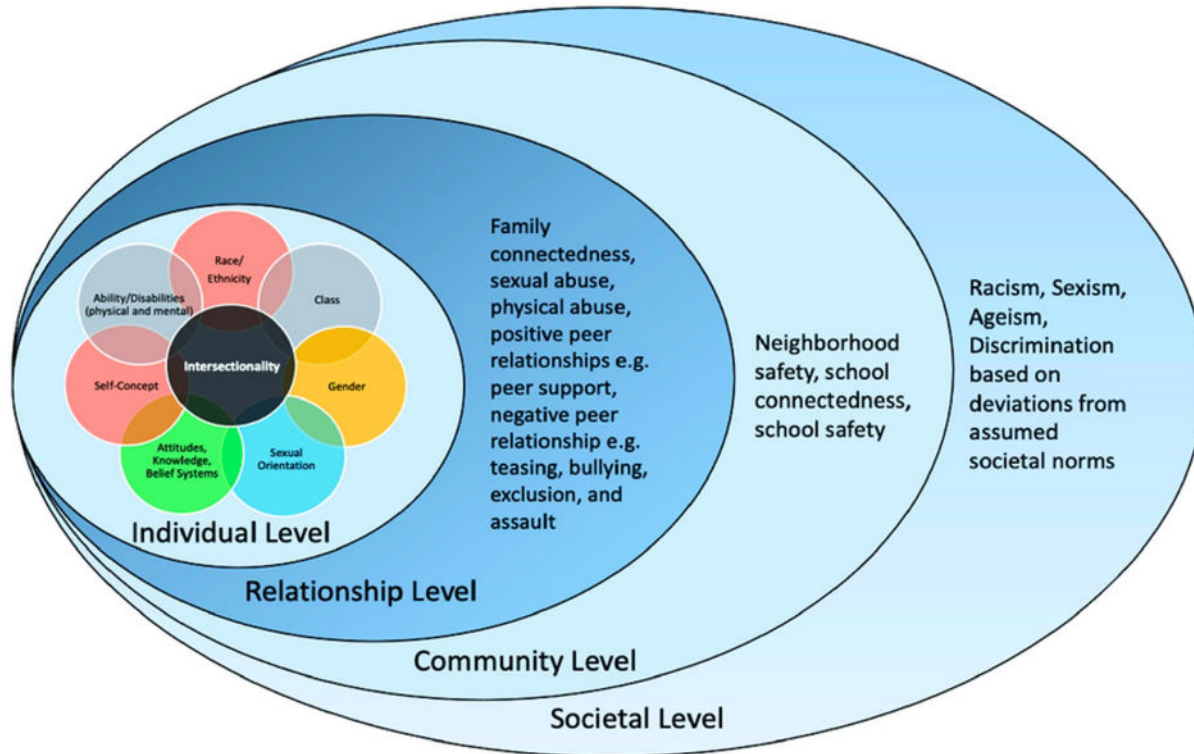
Race/ Ethnicity

Ability/Disabilities (physical and mental)

Class

Intersectionality

Self-Concept

Gender

Attitudes, Knowledge, Belief Systems

Sexual Orientation

Individual Level

Family connectedness, sexual abuse, physical abuse, positive peer relationships e.g. peer support, negative peer relationship e.g. teasing, bullying, exclusion, and assault

Relationship Level

Neighborhood safety, school connectedness, school safety

Community Level

Racism, Sexism, Ageism, Discrimination based on deviations from assumed societal norms

Societal Level